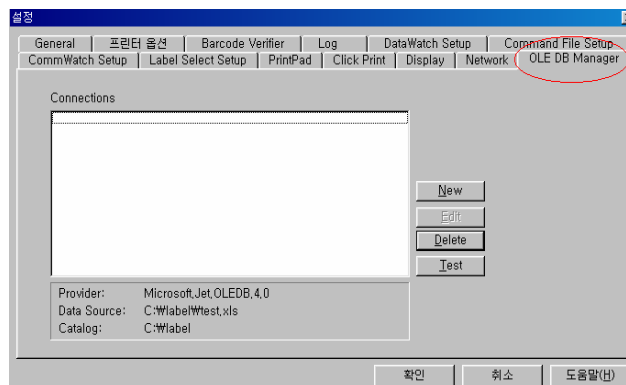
설정

General | 프린터 옵션 | Barcode Verifier | Log | DataWatch Setup | Command File Setup
CommWatch Setup | Label Select Setup | PrintPad | Click Print | Display | Network | OLE DB Manager

Connections

New
Edit
Delete
Test

Provider: Microsoft.Jet.OLEDB.4.0
Data Source: C:₩label₩test.xls
Catalog: C:₩label

확인 취소 도움말(H)